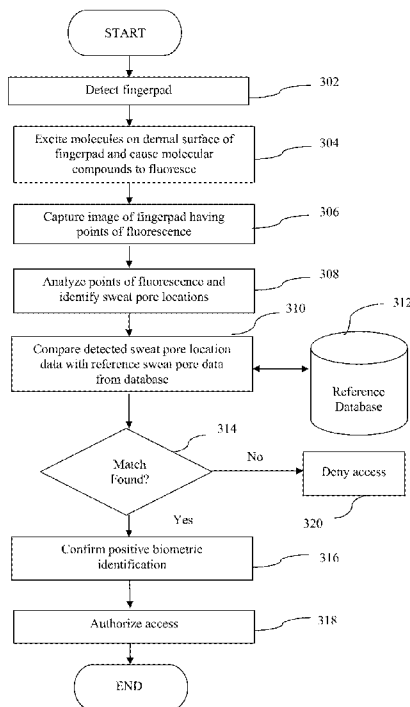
START

Detect fingerpad

302

Excite molecules on dermal surface of fingerpad and cause molecular compounds to fluoresce

304

Capture image of fingerpad having points of fluorescence

306

Analyze points of fluorescence and identify sweat pore locations

308

310

312

Compare detected sweat pore location data with reference swean pore data from database

Reference Database

314

Match Found?

No

Deny access

320

Yes

Confirm positive biometric identification

316

Authorize access

318

END